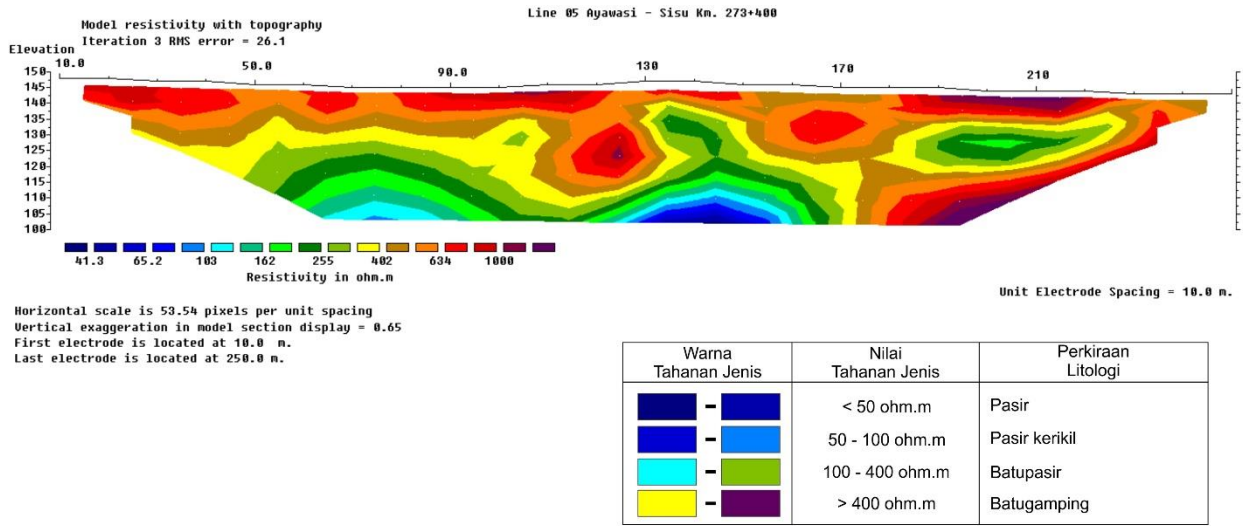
Model resistivity with topography
Iteration 3 RMS error = 26.1

Line 05 Ayawasi - Sisu Km. 273+400

Elevation
150
145
140
135
130
125
120
115
110
105
100

10.0
50.0
90.0
130
170
210

41.3 65.2 103 162 255 402 634 1000
Resistivity in ohm.m

Unit Electrode Spacing = 10.0 m.

Horizontal scale is 53.54 pixels per unit spacing
Vertical exaggeration in model section display = 0.65
First electrode is located at 10.0 m.
Last electrode is located at 250.0 m.

| Warna Tahanan Jenis | Nilai Tahanan Jenis | Perkiraan Litologi |
|---|---|---|
| - | < 50 ohm.m | Pasir |
| - | 50 - 100 ohm.m | Pasir kerikil |
| - | 100 - 400 ohm.m | Batupasir |
| - | > 400 ohm.m | Batugamping |